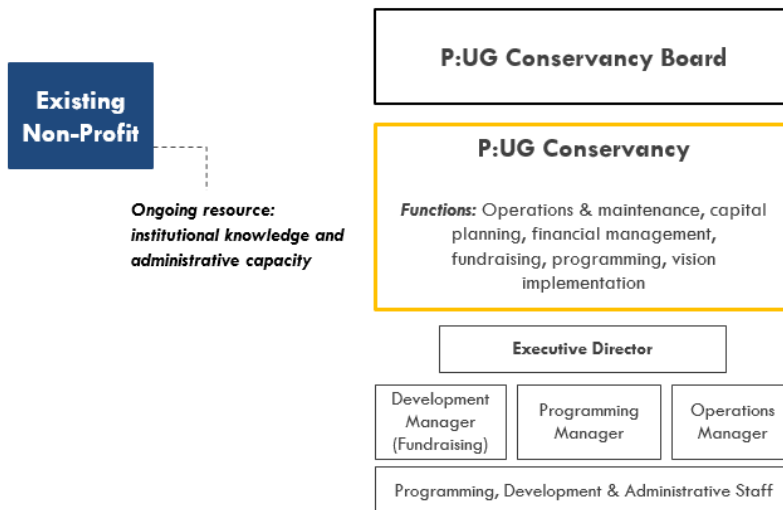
Existing Non-Profit

Ongoing resource: institutional knowledge and administrative capacity

P:UG Conservancy Board

P:UG Conservancy

*Functions:* Operations & maintenance, capital planning, financial management, fundraising, programming, vision implementation

Executive Director

Development Manager (Fundraising)

Programming Manager

Operations Manager

Programming, Development & Administrative Staff